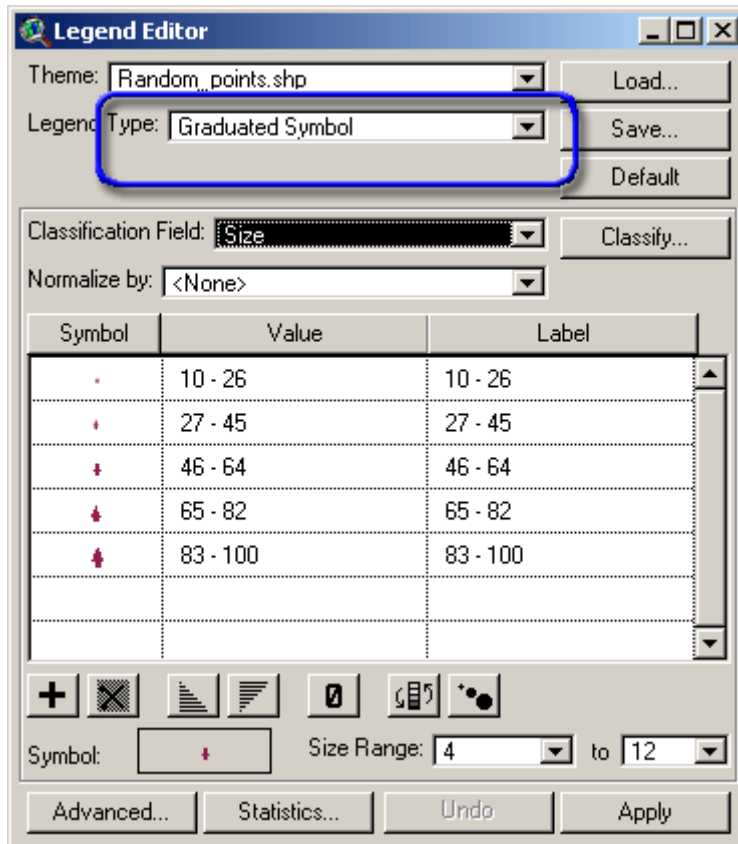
Legend Editor

Theme: Random_points.shp

Load...

Legend Type: Graduated Symbol

Save...

Default

Classification Field: Size

Classify...

Normalize by: <None>

| Symbol | Value | Label |
|---|---|---|
| | 10 - 26 | 10 - 26 |
| | 27 - 45 | 27 - 45 |
| | 46 - 64 | 46 - 64 |
| | 65 - 82 | 65 - 82 |
| | 83 - 100 | 83 - 100 |

Symbol:

Size Range: 4 to 12

Advanced... Statistics... Undo Apply